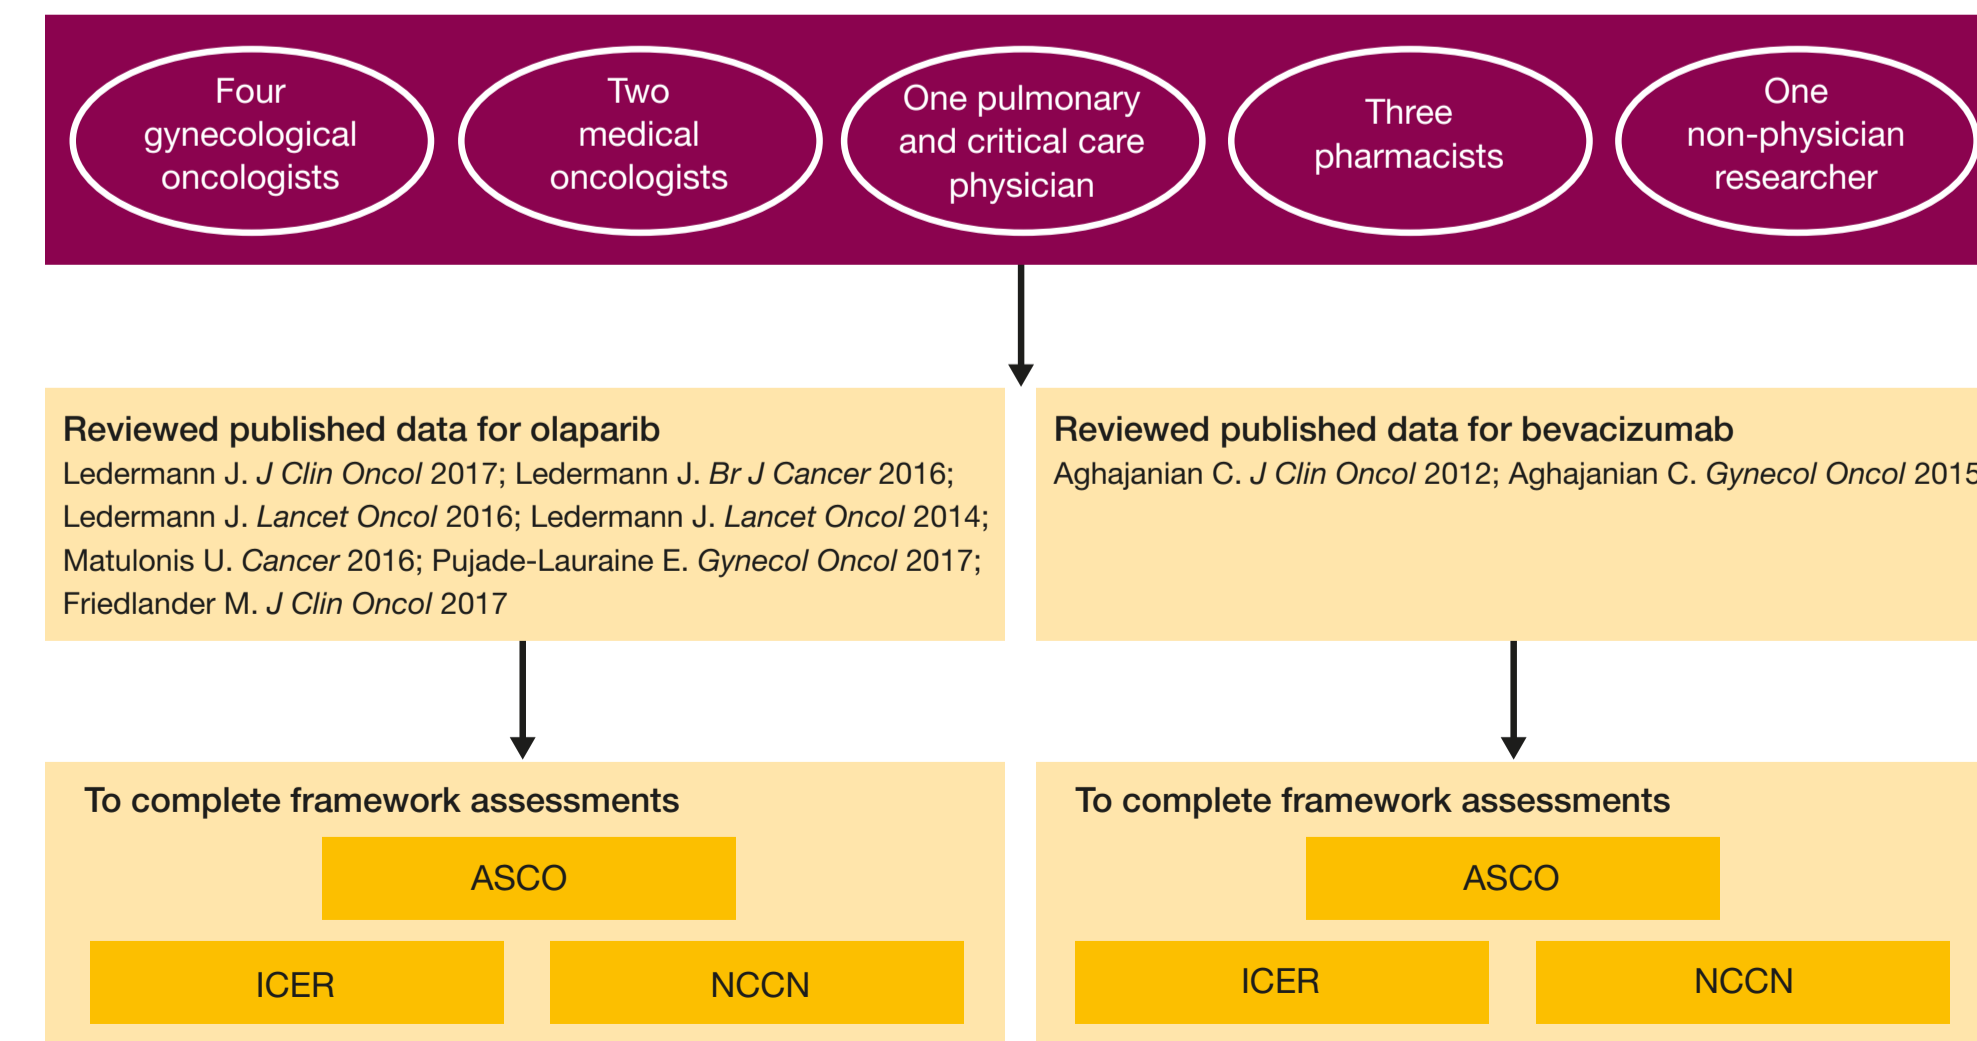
Four gynecological oncologists

Two medical oncologists

One pulmonary and critical care physician

Three pharmacists

One non-physician researcher

**Reviewed published data for olaparib**
Ledermann J. *J Clin Oncol* 2017; Ledermann J. *Br J Cancer* 2016; Ledermann J. *Lancet Oncol* 2016; Ledermann J. *Lancet Oncol* 2014; Matulonis U. *Cancer* 2016; Pujade-Lauraine E. *Gynecol Oncol* 2017; Friedlander M. *J Clin Oncol* 2017

**Reviewed published data for bevacizumab**
Aghajanian C. *J Clin Oncol* 2012; Aghajanian C. *Gynecol Oncol* 2015

**To complete framework assessments**

ASCO

ICER

NCCN

**To complete framework assessments**

ASCO

ICER

NCCN